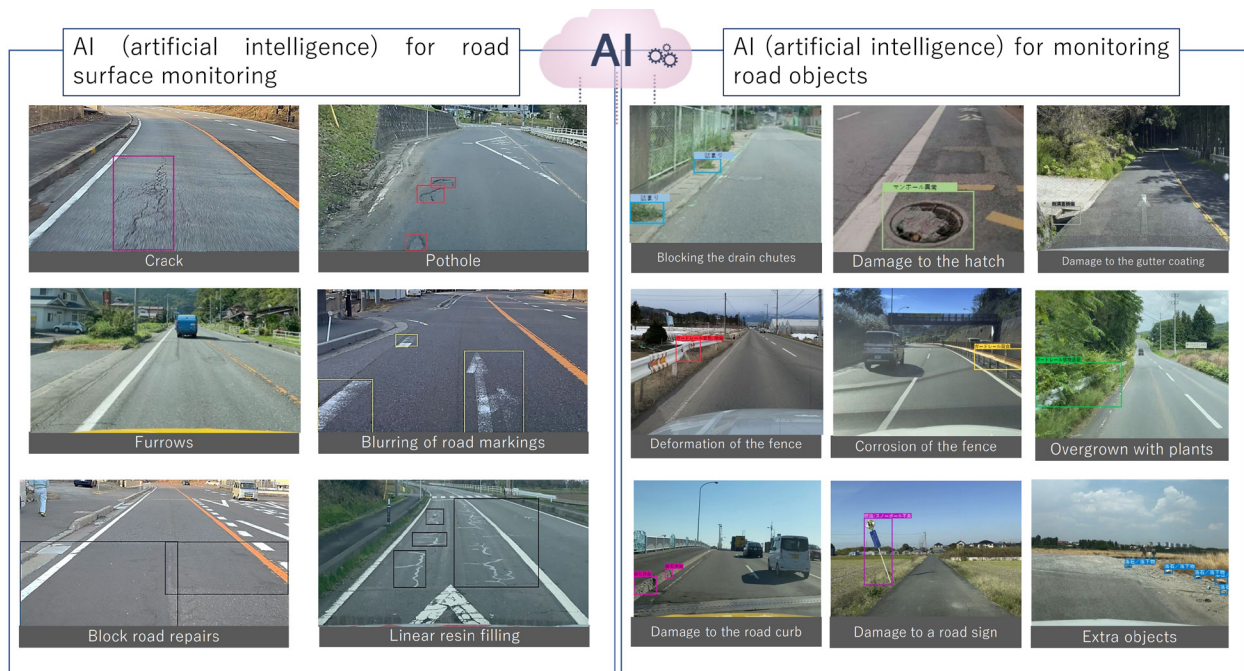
AI (artificial intelligence) for road surface monitoring

AI

AI (artificial intelligence) for monitoring road objects

Crack

Pothole

Furrows

Blurring of road markings

Block road repairs

Linear resin filling

Blocking the drain chutes

Damage to the hatch

Damage to the gutter coating

Deformation of the fence

Corrosion of the fence

Overgrown with plants

Damage to the road curb

Damage to a road sign

Extra objects